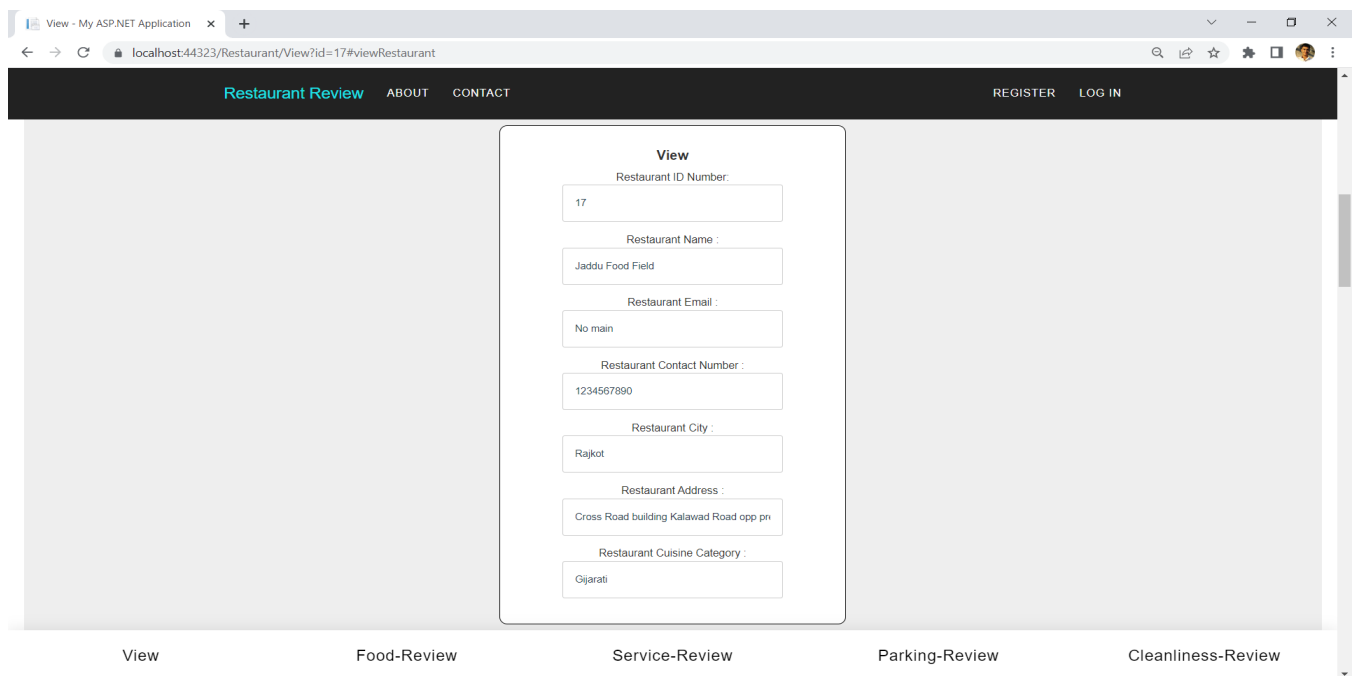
View - My ASP.NET Application ×
+
localhost:44323/Restaurant/View?id=17#viewRestaurant

Restaurant Review ABOUT CONTACT REGISTER LOG IN

View

Restaurant ID Number:
17

Restaurant Name :
Jaddu Food Field

Restaurant Email :
No main

Restaurant Contact Number :
1234567890

Restaurant City :
Rajkot

Restaurant Address :
Cross Road building Kalawad Road opp pr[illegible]

Restaurant Cuisine Category :
Gijarati

View Food-Review Service-Review Parking-Review Cleanliness-Review